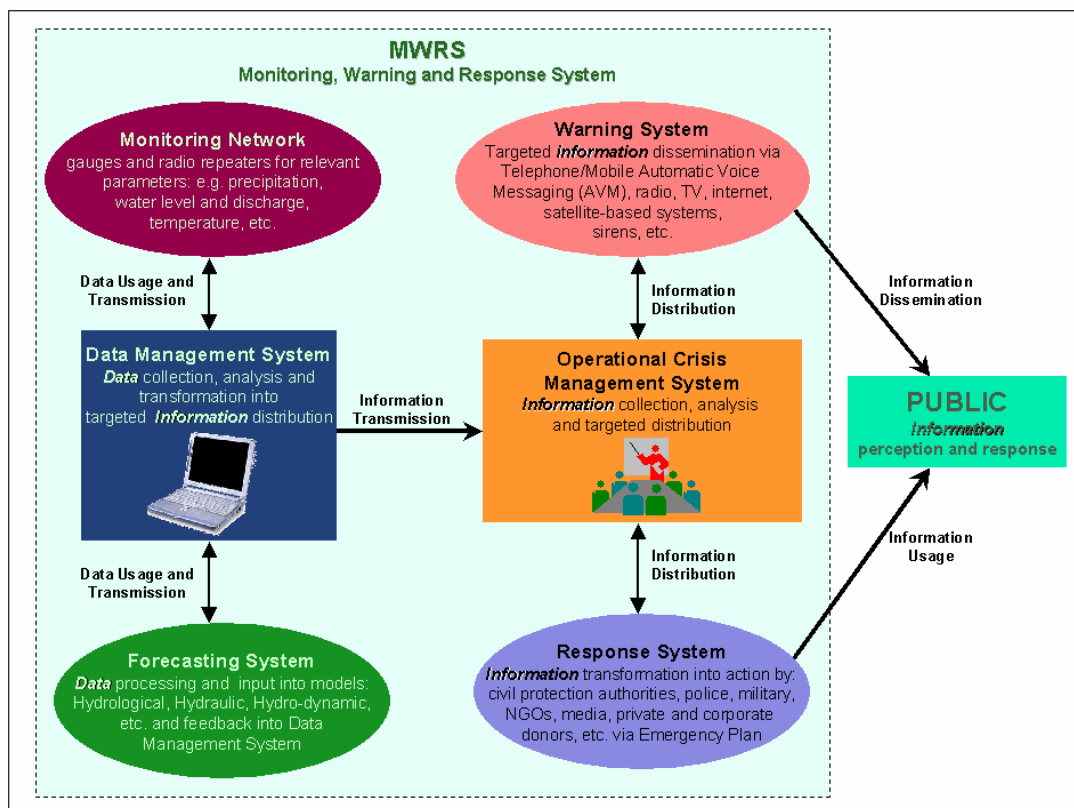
MWRS
Monitoring, Warning and Response System

Monitoring Network
gauges and radio repeaters for relevant parameters: e.g. precipitation, water level and discharge, temperature, etc.

Warning System
Targeted *Information* dissemination via Telephone/Mobile Automatic Voice Messaging (AVM), radio, TV, internet, satellite-based systems, sirens, etc.

Data Usage and Transmission

Information Distribution

Information Dissemination

Data Management System
*Data* collection, analysis and transformation into targeted *Information* distribution

Information Transmission

Operational Crisis Management System
*Information* collection, analysis and targeted distribution

PUBLIC
*Information* perception and response

Information Distribution

Information Usage

Data Usage and Transmission

Forecasting System
*Data* processing and input into models: Hydrological, Hydraulic, Hydro-dynamic, etc. and feedback into Data Management System

Response System
*Information* transformation into action by: civil protection authorities, police, military, NGOs, media, private and corporate donors, etc. via Emergency Plan